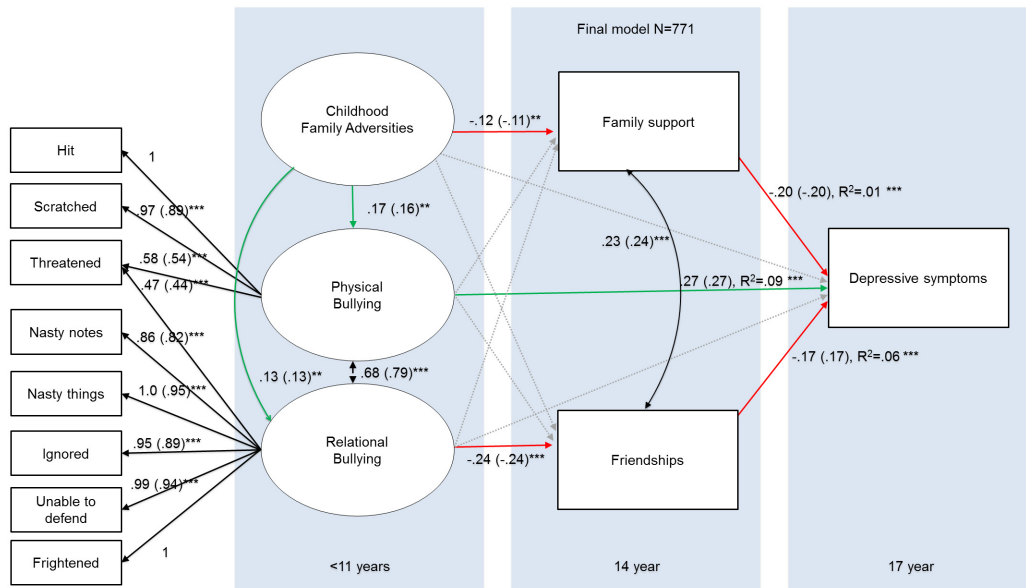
Final model N=771

Hit

Scratched

Threatened

Nasty notes

Nasty things

Ignored

Unable to defend

Frightened

1

.97 (.89)***

.58 (.54)***

.47 (.44)***

.86 (.82)***

1.0 (.95)***

.95 (.89)***

.99 (.94)***

1

Childhood Family Adversities

Physical Bullying

Relational Bullying

.17 (.16)**

.13 (.13)**

.68 (.79)***

-.12 (-.11)**

-.24 (-.24)***

Family support

Friendships

.23 (.24)***

.27 (.27), $R^2$=.09 ***

-.20 (-.20), $R^2$=.01 ***

-.17 (.17), $R^2$=.06 ***

Depressive symptoms

<11 years

14 year

17 year